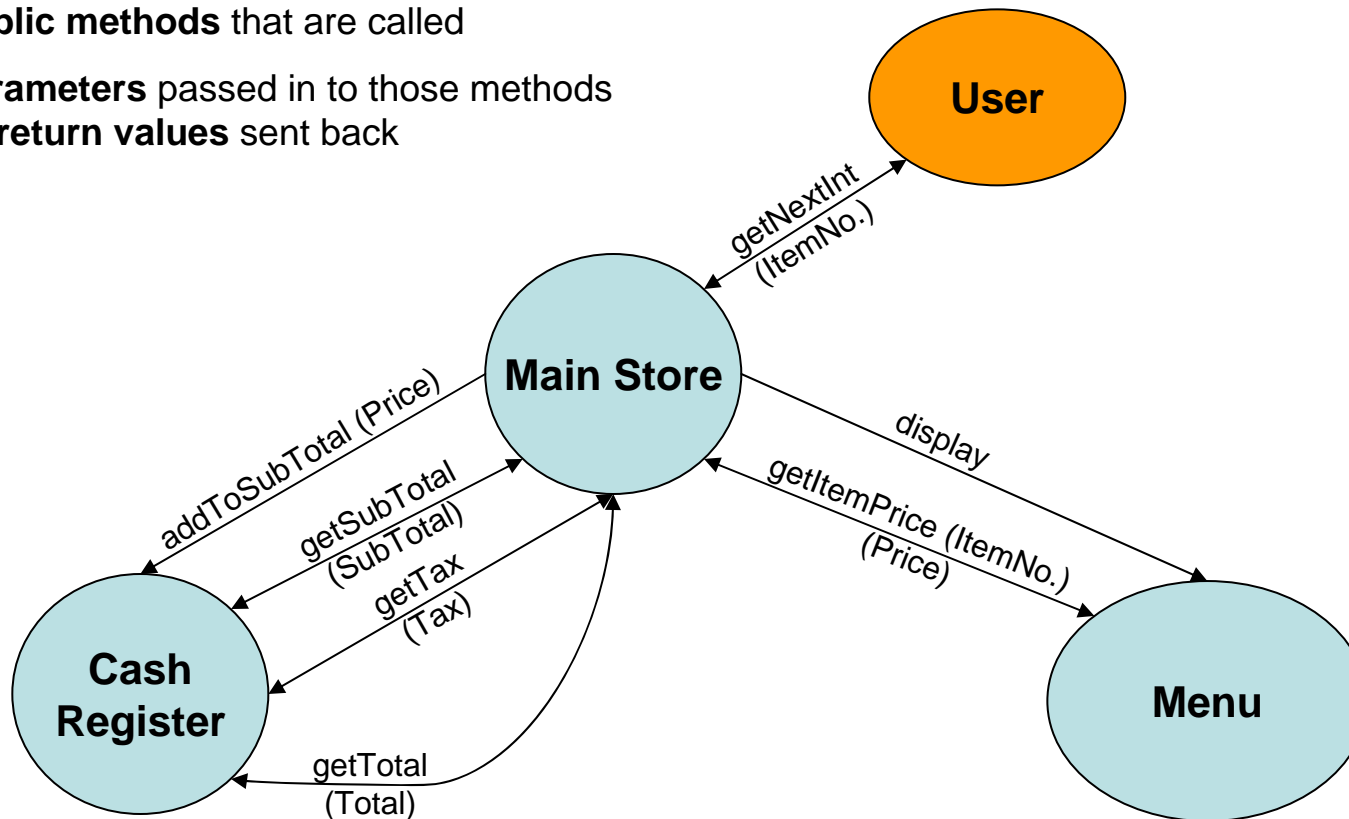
**blic methods** that are called

**rameters** passed in to those methods
**return values** sent back

User

getNextInt
(ItemNo.)

Main Store

addToSubTotal (Price)

getSubTotal
(SubTotal)

getTax
(Tax)

display

getItemPrice (ItemNo.)
(Price)

Cash
Register

getTotal
(Total)

Menu